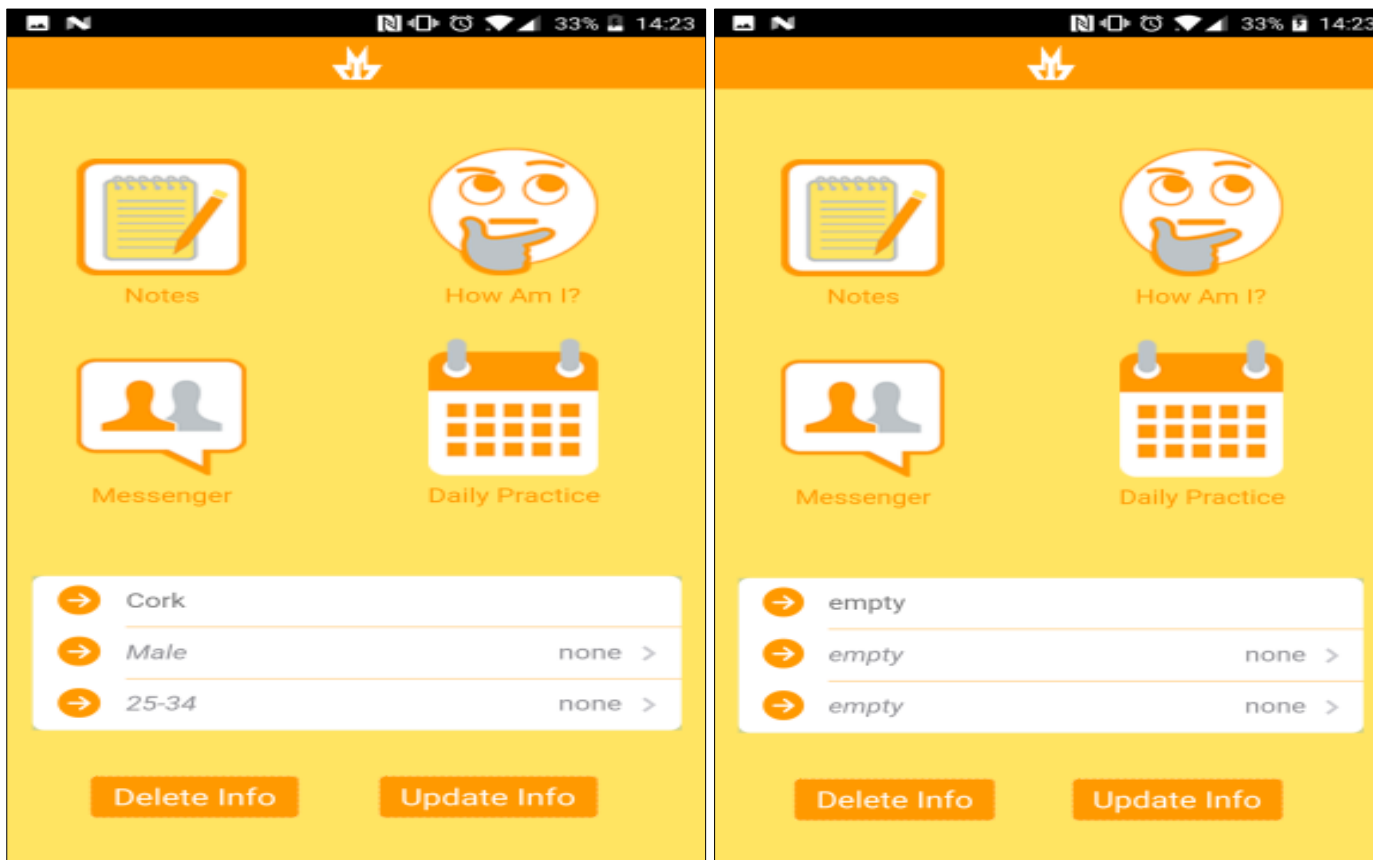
33% 14:23

Notes
How Am I?
Messenger
Daily Practice

Cork
Male none >
25-34 none >

Delete Info
Update Info

33% 14:23

Notes
How Am I?
Messenger
Daily Practice

empty
empty none >
empty none >

Delete Info
Update Info